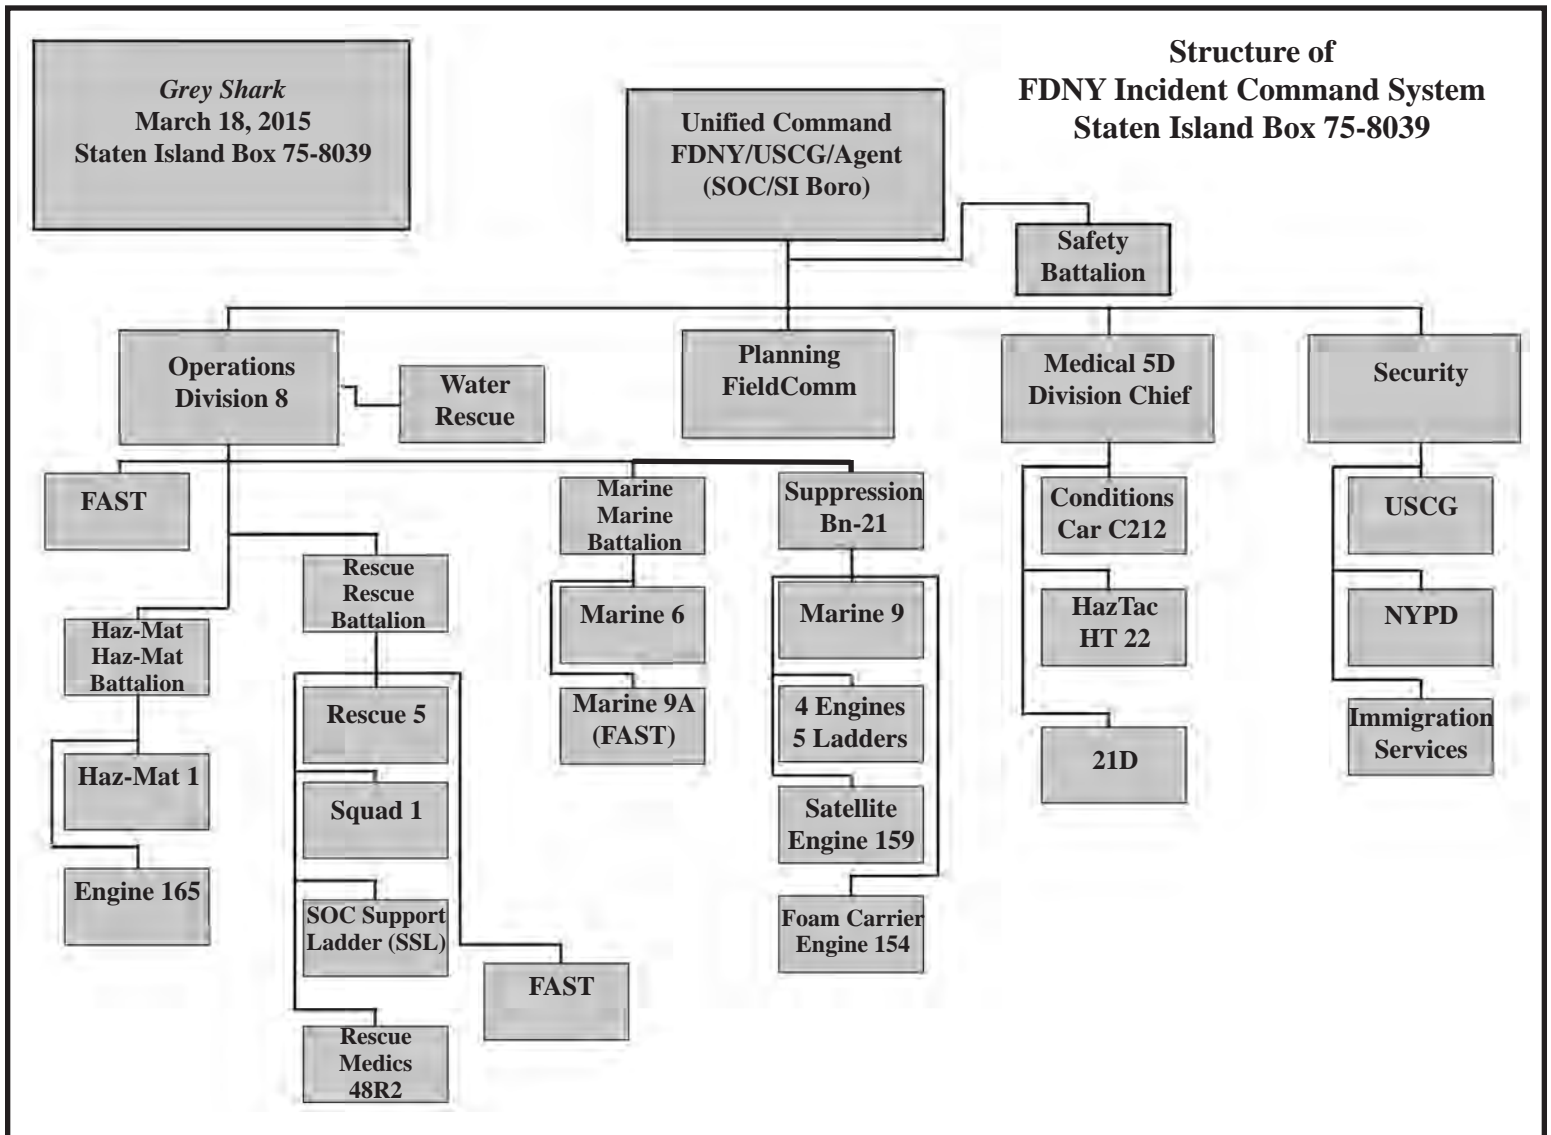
Grey Shark
March 18, 2015
Staten Island Box 75-8039

Structure of
FDNY Incident Command System
Staten Island Box 75-8039

Unified Command
FDNY/USCG/Agent
(SOC/SI Boro)

Safety
Battalion

Operations
Division 8

Water
Rescue

Planning
FieldComm

Medical 5D
Division Chief

Security

FAST

Marine
Marine
Battalion

Suppression
Bn-21

Conditions
Car C212

USCG

Rescue
Rescue
Battalion

Marine 6

Marine 9

HazTac
HT 22

NYPD

Haz-Mat
Haz-Mat
Battalion

Rescue 5

Marine 9A
(FAST)

4 Engines
5 Ladders

21D

Immigration
Services

Haz-Mat 1

Squad 1

Satellite
Engine 159

Engine 165

SOC Support
Ladder (SSL)

Foam Carrier
Engine 154

FAST

Rescue
Medics
48R2